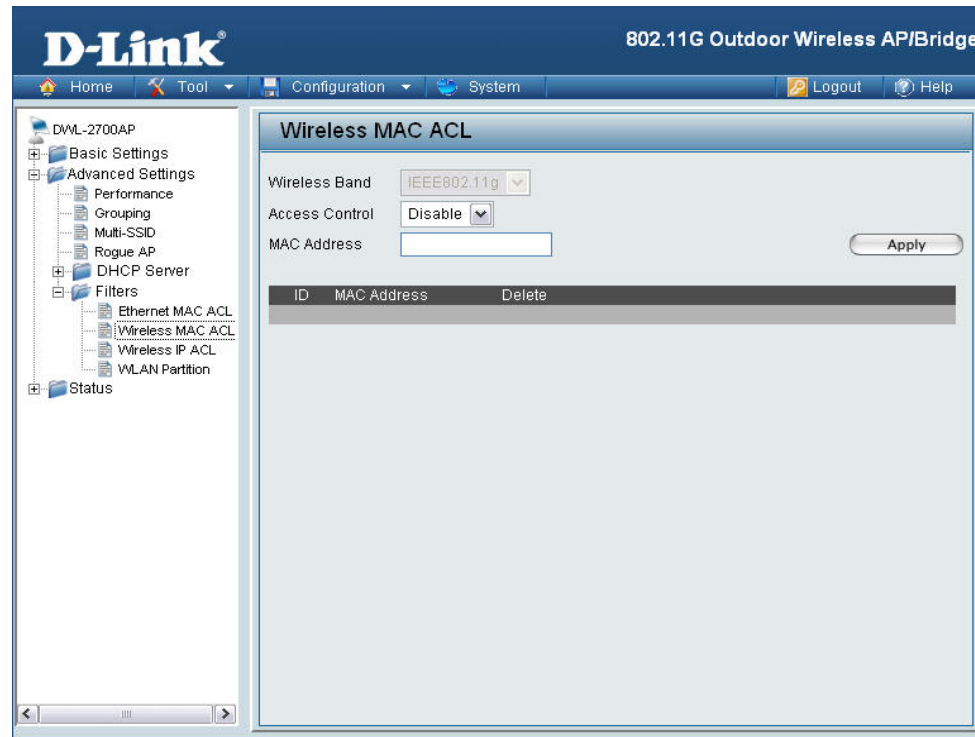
D-Link

802.11G Outdoor Wireless AP/Bridge

Home Tool Configuration System Logout Help

DWL-2700AP
Basic Settings
Advanced Settings
Performance
Grouping
Multi-SSID
Rogue AP
DHCP Server
Filters
Ethernet MAC ACL
Wireless MAC ACL
Wireless IP ACL
WLAN Partition
Status

Wireless MAC ACL

Wireless Band IEEE802.11g
Access Control Disable
MAC Address

Apply

| ID | MAC Address | Delete |
|---|---|---|
| | | |